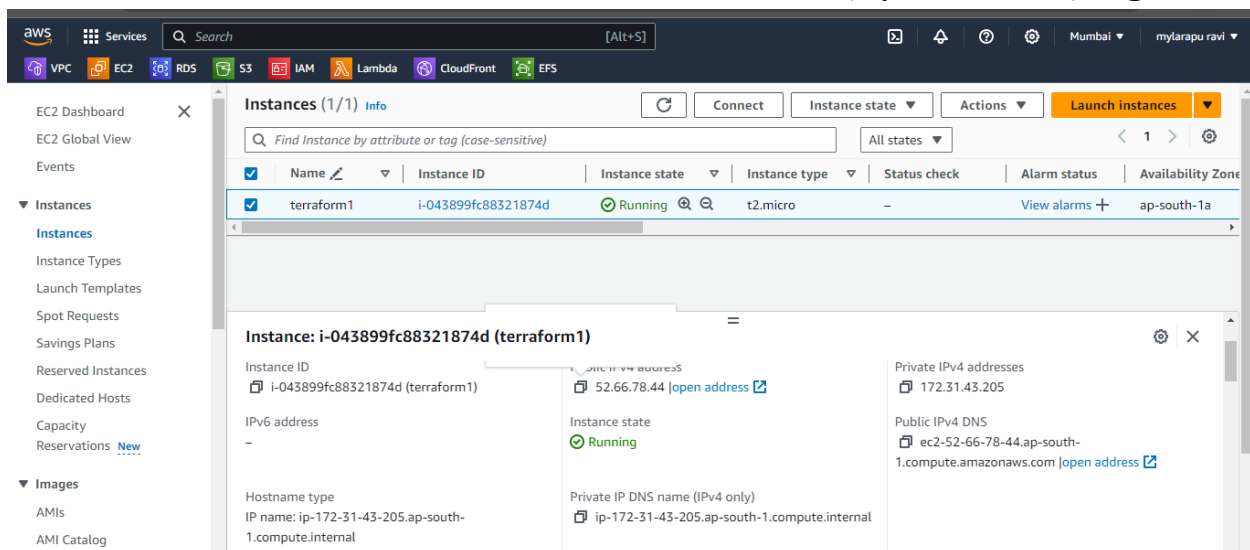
aws Services Search [Alt+S] Mumbai ▼ mylarapu ravi ▼

VPC EC2 RDS S3 IAM Lambda CloudFront EFS

EC2 Dashboard
EC2 Global View
Events

▼ Instances
Instances
Instance Types
Launch Templates
Spot Requests
Savings Plans
Reserved Instances
Dedicated Hosts
Capacity Reservations New

▼ Images
AMIs
AMI Catalog

Instances (1/1) Info

Connect | Instance state ▼ | Actions ▼ | Launch instances ▼

Find Instance by attribute or tag (case-sensitive) | All states ▼ | 1

| Name | Instance ID | Instance state | Instance type | Status check | Alarm status | Availability Zone |
|---|---|---|---|---|---|---|
| terraform1 | i-043899fc88321874d | Running | t2.micro | – | View alarms + | ap-south-1a |

Instance: i-043899fc88321874d (terraform1)

Instance ID
i-043899fc88321874d (terraform1)

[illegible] IPv4 address
52.66.78.44 | open address

Private IPv4 addresses
172.31.43.205

IPv6 address
–

Instance state
Running

Public IPv4 DNS
ec2-52-66-78-44.ap-south-1.compute.amazonaws.com | open address

Hostname type
IP name: ip-172-31-43-205.ap-south-1.compute.internal

Private IP DNS name (IPv4 only)
ip-172-31-43-205.ap-south-1.compute.internal